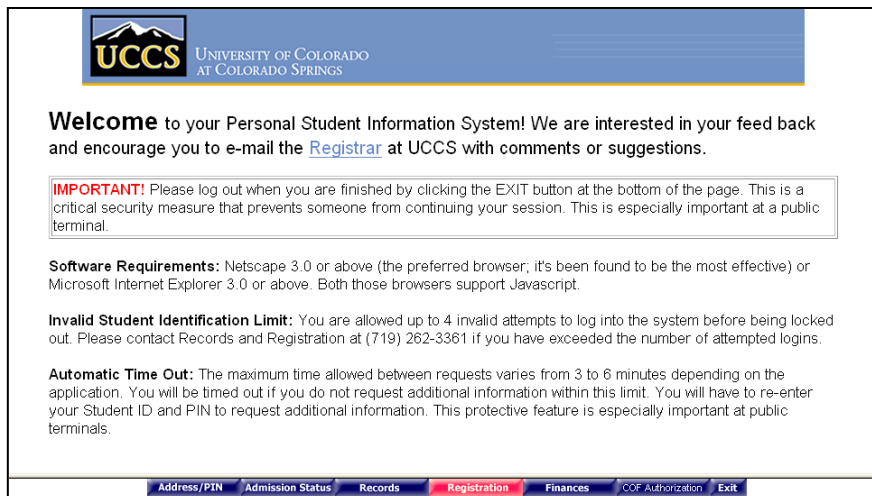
UCCS University of Colorado at Colorado Springs

Welcome to your Personal Student Information System! We are interested in your feed back and encourage you to e-mail the Registrar at UCCS with comments or suggestions.

IMPORTANT! Please log out when you are finished by clicking the EXIT button at the bottom of the page. This is a critical security measure that prevents someone from continuing your session. This is especially important at a public terminal.

Software Requirements: Netscape 3.0 or above (the preferred browser; it's been found to be the most effective) or Microsoft Internet Explorer 3.0 or above. Both those browsers support Javascript.

Invalid Student Identification Limit: You are allowed up to 4 invalid attempts to log into the system before being locked out. Please contact Records and Registration at (719) 262-3361 if you have exceeded the number of attempted logins.

Automatic Time Out: The maximum time allowed between requests varies from 3 to 6 minutes depending on the application. You will be timed out if you do not request additional information within this limit. You will have to re-enter your Student ID and PIN to request additional information. This protective feature is especially important at public terminals.

Address/PIN | Admission Status | Records | Registration | Finances | COF Authorization | Exit